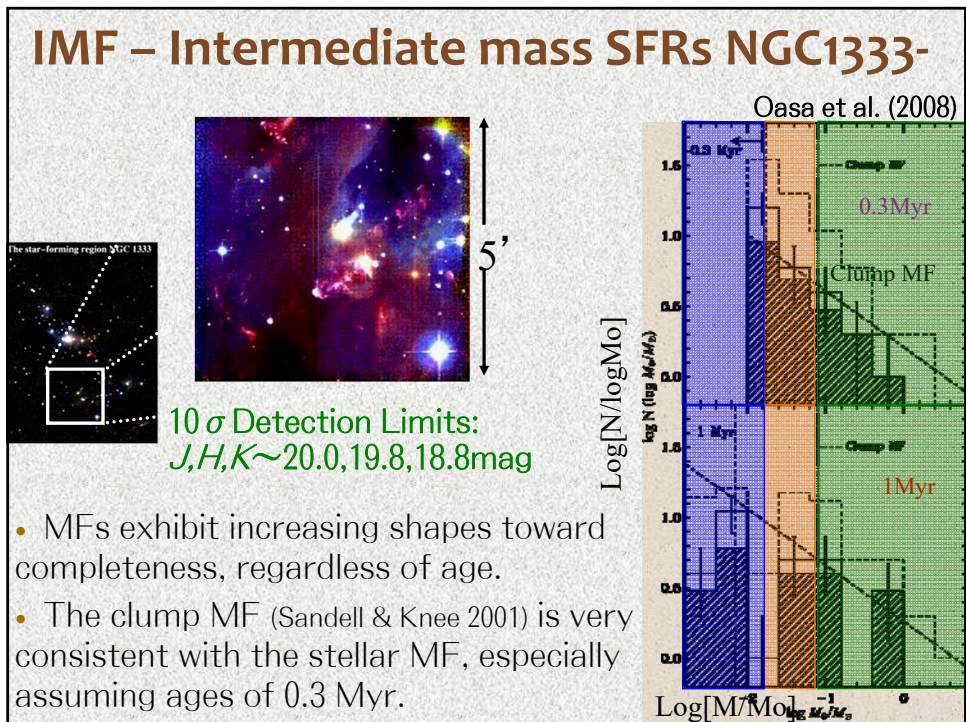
IMF – Intermediate mass SFRs NGC1333-

Oasa et al. (2008)

The star-forming region NGC 1333

5'

10 $\sigma$ Detection Limits: J,H,K～20.0,19.8,18.8mag

• MFs exhibit increasing shapes toward completeness, regardless of age.

• The clump MF (Sandell & Knee 2001) is very consistent with the stellar MF, especially assuming ages of 0.3 Myr.

0.3 Myr

Clump MF

0.3Myr

Clump MF

1.5

1.0

0.5

0.0

log N (log $M_*/M_\odot$)

Log[N/logMo]

1 Myr

Clump MF

1Myr

1.5

1.0

0.5

0.0

Log[M/Mo]

-1

0

log $M_*/M_\odot$